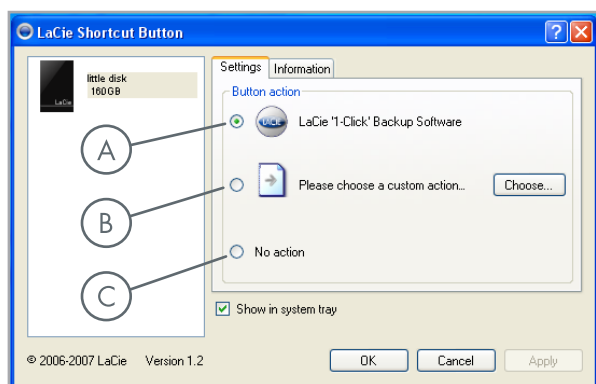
LaCie Shortcut Button

little disk
160 GB

LaCie

Settings | Information

Button action

A

LaCie '1-Click' Backup Software

B

Please choose a custom action...

Choose...

C

No action

Show in system tray

© 2006-2007 LaCie Version 1.2

OK

Cancel

Apply